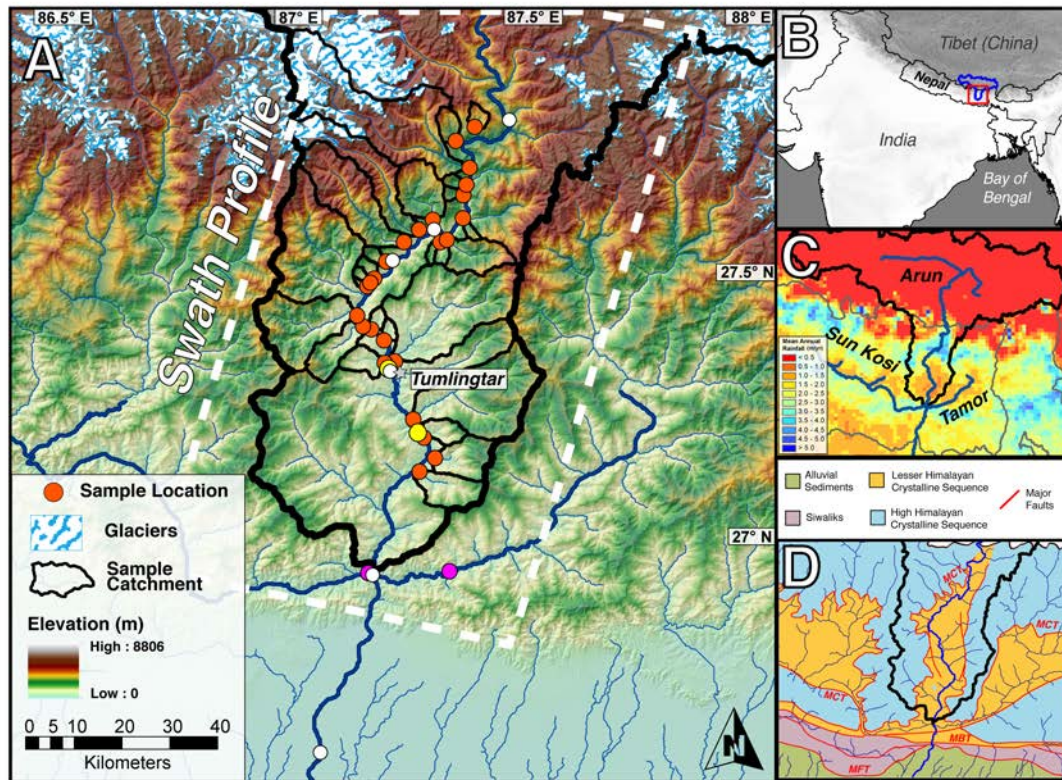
86.5° E
87° E
87.5° E
88° E
A
Swath Profile
27.5° N
Tumlingtar
27° N
Sample Location
Glaciers
Sample Catchment
Elevation (m)
High : 8806
Low : 0
0 5 10 20 30 40
Kilometers
N

B
Tibet (China)
Nepal
India
Bay of Bengal

C
Arun
Sun Kosi
Tamor
Mean Annual Rainfall (m/yr)
< 0.5
0.5 - 1.0
1.0 - 1.5
1.5 - 2.0
2.0 - 2.5
2.5 - 3.0
3.0 - 3.5
3.5 - 4.0
4.0 - 4.5
4.5 - 5.0
> 5.0

Alluvial Sediments
Lesser Himalayan Crystalline Sequence
Major Faults
Siwaliks
High Himalayan Crystalline Sequence

D
MCT
MCT
MCT
MBT
MFT